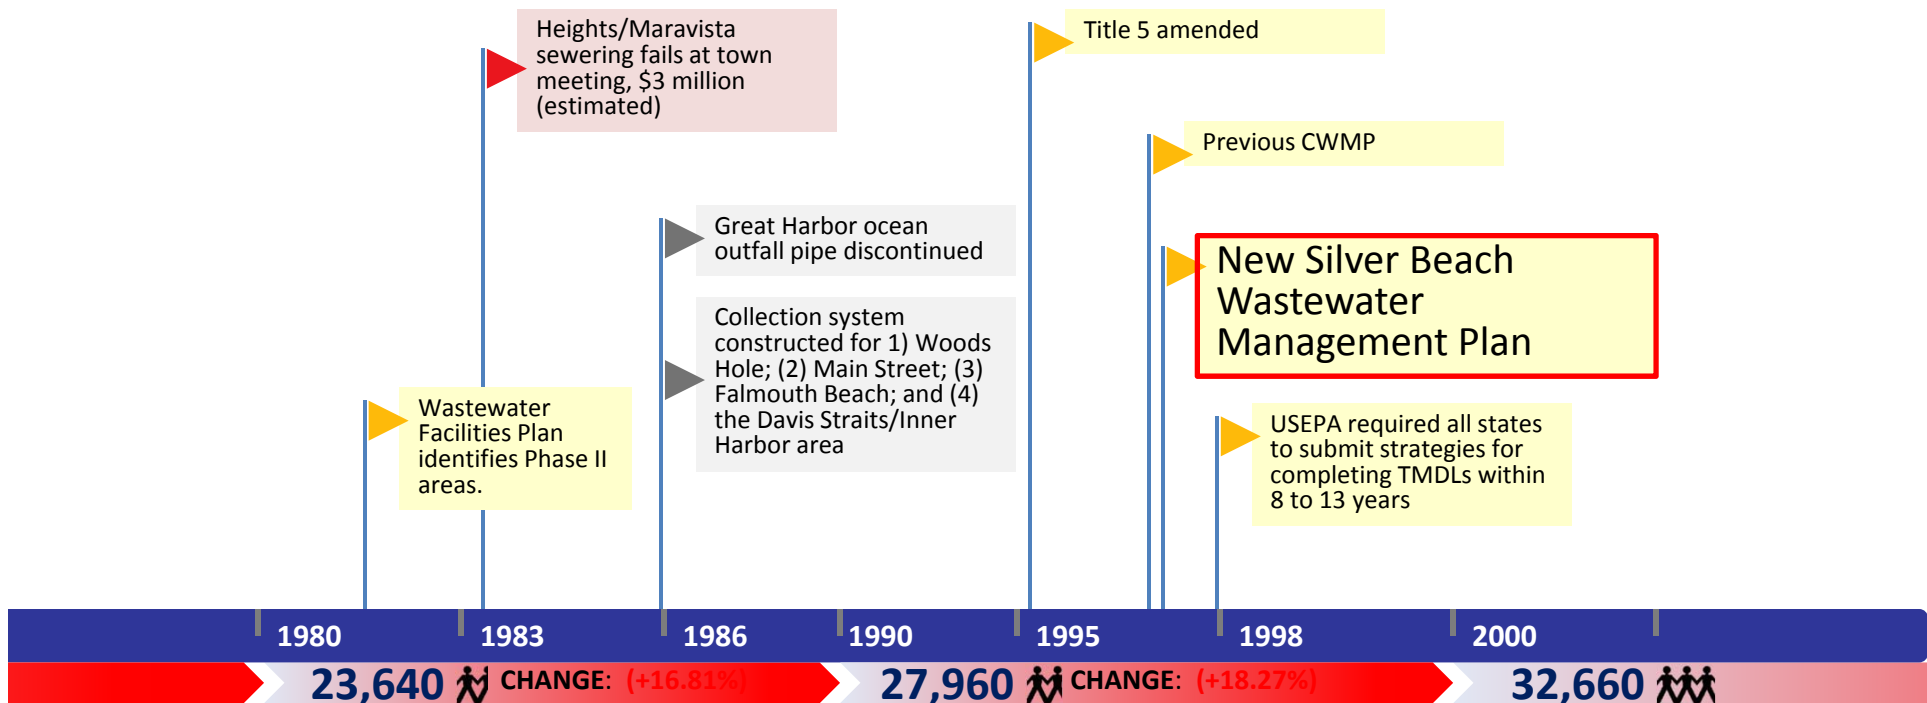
Heights/Maravista sewering fails at town meeting, $3 million (estimated)

Title 5 amended

Previous CWMP

Great Harbor ocean outfall pipe discontinued

New Silver Beach Wastewater Management Plan

Collection system constructed for 1) Woods Hole; (2) Main Street; (3) Falmouth Beach; and (4) the Davis Straits/Inner Harbor area

Wastewater Facilities Plan identifies Phase II areas.

USEPA required all states to submit strategies for completing TMDLs within 8 to 13 years

1980 1983 1986 1990 1995 1998 2000

23,640 CHANGE: (+16.81%) 27,960 CHANGE: (+18.27%) 32,660